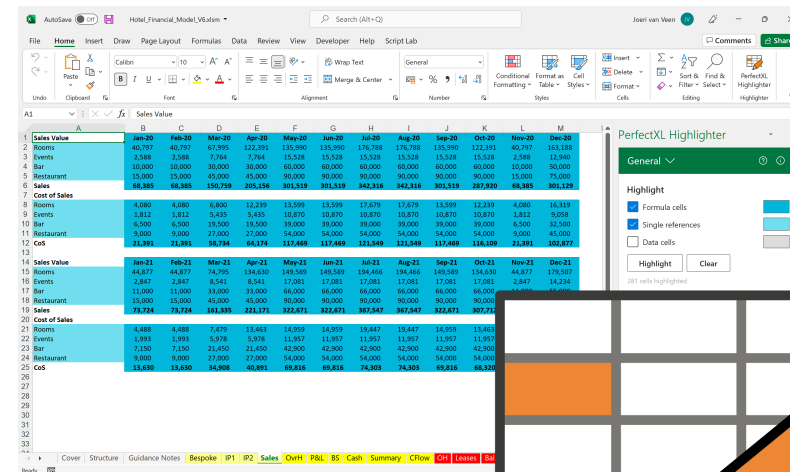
AutoSave Off Hotel_Financial_Model_V6.xlsm Search (Alt+Q) Joeri van Veen JV

File Home Insert Draw Page Layout Formulas Data Review View Developer Help Script Lab Comments Share

Paste Calibri 10 Wrap Text Merge & Center General Conditional Formatting Format as Table Cell Styles Insert Delete Format Sort & Filter Find & Select PerfectXL Highlighter

Undo Clipboard Font Alignment Number Styles Cells Editing Highlighter

A1 Sales Value

| | A | B | C | D | E | F | G | H | I | J | K | L | M |
|---|---|---|---|---|---|---|---|---|---|---|---|---|---|
| 1 | Sales Value | Jan-20 | Feb-20 | Mar-20 | Apr-20 | May-20 | Jun-20 | Jul-20 | Aug-20 | Sep-20 | Oct-20 | Nov-20 | Dec-20 |
| 2 | Rooms | 40,797 | 40,797 | 67,995 | 122,391 | 135,990 | 135,990 | 176,788 | 176,788 | 135,990 | 122,391 | 40,797 | 163,188 |
| 3 | Events | 2,588 | 2,588 | 7,764 | 7,764 | 15,528 | 15,528 | 15,528 | 15,528 | 15,528 | 15,528 | 2,588 | 12,940 |
| 4 | Bar | 10,000 | 10,000 | 30,000 | 30,000 | 60,000 | 60,000 | 60,000 | 60,000 | 60,000 | 60,000 | 10,000 | 50,000 |
| 5 | Restaurant | 15,000 | 15,000 | 45,000 | 45,000 | 90,000 | 90,000 | 90,000 | 90,000 | 90,000 | 90,000 | 15,000 | 75,000 |
| 6 | Sales | 68,385 | 68,385 | 150,759 | 205,156 | 301,519 | 301,519 | 342,316 | 342,316 | 301,519 | 287,920 | 68,385 | 301,129 |
| 7 | Cost of Sales | | | | | | | | | | | | |
| 8 | Rooms | 4,080 | 4,080 | 6,800 | 12,239 | 13,599 | 13,599 | 17,679 | 17,679 | 13,599 | 12,239 | 4,080 | 16,319 |
| 9 | Events | 1,812 | 1,812 | 5,435 | 5,435 | 10,870 | 10,870 | 10,870 | 10,870 | 10,870 | 10,870 | 1,812 | 9,058 |
| 10 | Bar | 6,500 | 6,500 | 19,500 | 19,500 | 39,000 | 39,000 | 39,000 | 39,000 | 39,000 | 39,000 | 6,500 | 32,500 |
| 11 | Restaurant | 9,000 | 9,000 | 27,000 | 27,000 | 54,000 | 54,000 | 54,000 | 54,000 | 54,000 | 54,000 | 9,000 | 45,000 |
| 12 | CoS | 21,391 | 21,391 | 58,734 | 64,174 | 117,469 | 117,469 | 121,549 | 121,549 | 117,469 | 116,109 | 21,391 | 102,877 |
| 13 | | | | | | | | | | | | | |
| 14 | Sales Value | Jan-21 | Feb-21 | Mar-21 | Apr-21 | May-21 | Jun-21 | Jul-21 | Aug-21 | Sep-21 | Oct-21 | Nov-21 | Dec-21 |
| 15 | Rooms | 44,877 | 44,877 | 74,795 | 134,630 | 149,589 | 149,589 | 194,466 | 194,466 | 149,589 | 134,630 | 44,877 | 179,507 |
| 16 | Events | 2,847 | 2,847 | 8,541 | 8,541 | 17,081 | 17,081 | 17,081 | 17,081 | 17,081 | 17,081 | 2,847 | 14,234 |
| 17 | Bar | 11,000 | 11,000 | 33,000 | 33,000 | 66,000 | 66,000 | 66,000 | 66,000 | 66,000 | 66,000 | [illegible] | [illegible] |
| 18 | Restaurant | 15,000 | 15,000 | 45,000 | 45,000 | 90,000 | 90,000 | 90,000 | 90,000 | 90,000 | 90,000 | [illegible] | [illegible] |
| 19 | Sales | 73,724 | 73,724 | 161,335 | 221,171 | 322,671 | 322,671 | 367,547 | 367,547 | 322,671 | 307,712 | | |
| 20 | Cost of Sales | | | | | | | | | | | | |
| 21 | Rooms | 4,488 | 4,488 | 7,479 | 13,463 | 14,959 | 14,959 | 19,447 | 19,447 | 14,959 | 13,463 | | |
| 22 | Events | 1,993 | 1,993 | 5,978 | 5,978 | 11,957 | 11,957 | 11,957 | 11,957 | 11,957 | 11,957 | | |
| 23 | Bar | 7,150 | 7,150 | 21,450 | 21,450 | 42,900 | 42,900 | 42,900 | 42,900 | 42,900 | 42,900 | | |
| 24 | Restaurant | 9,000 | 9,000 | 27,000 | 27,000 | 54,000 | 54,000 | 54,000 | 54,000 | 54,000 | 54,000 | | |
| 25 | CoS | 13,630 | 13,630 | 34,908 | 40,891 | 69,816 | 69,816 | 74,303 | 74,303 | 69,816 | 68,320 | | |

PerfectXL Highlighter

General

Highlight

Formula cells

Single references

Data cells

Highlight Clear

281 cells highlighted

Cover Structure Guidance Notes Bespoke IP1 IP2 Sales OvrH P&L BS Cash Summary CFlow OH Leases Bal

Ready